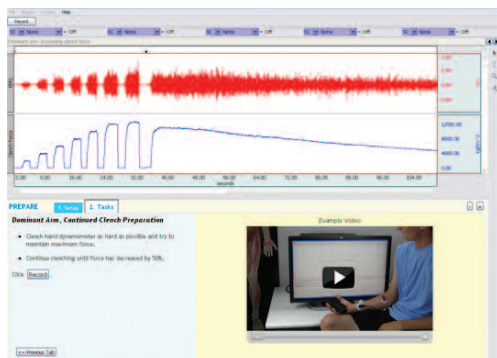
Help

Record

None Off None Off None Off None Off None Off None Off

Dominant arm: increasing clench force

EMG

Clench Force

12000.00

8000.00

4000.00

0.00 8.00 16.00 24.00 32.00 40.00 48.00 56.00 64.00 72.00 80.00 88.00 96.00 104.00

seconds

PREPARE 1. Setup 2. Tasks

Dominant Arm, Continued Clench Preparation

• Clench hand dynamometer as hard as possible and try to maintain maximum force.

• Continue clenching until force has decreased by 50%.

Click Record.

Example Video

<< Previous Tab